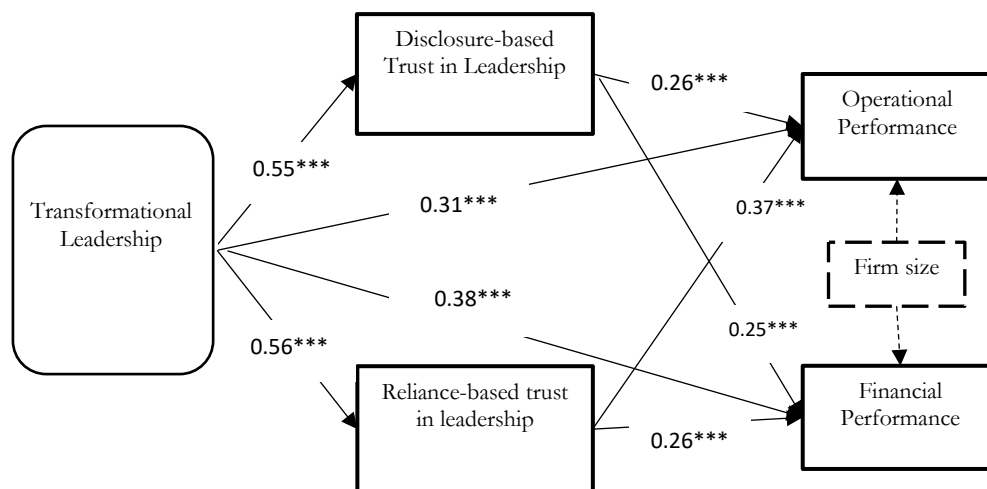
Disclosure-based Trust in Leadership

0.26***

Operational Performance

0.55***

Transformational Leadership

0.31***

0.37***

Firm size

0.38***

0.56***

0.25***

Reliance-based trust in leadership

0.26***

Financial Performance